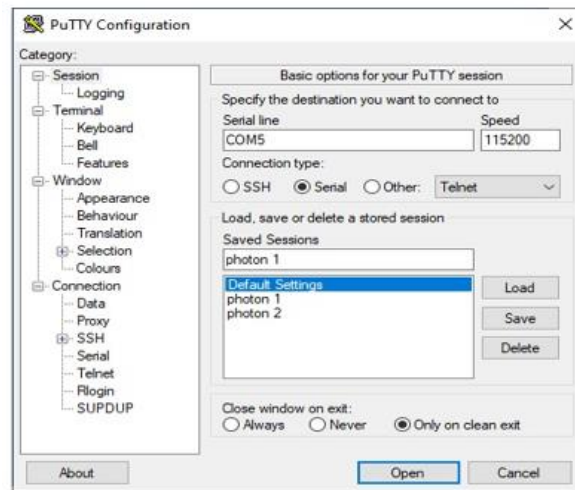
PuTTY Configuration
×
Category:
Session
Logging
Terminal
Keyboard
Bell
Features
Window
Appearance
Behaviour
Translation
Selection
Colours
Connection
Data
Proxy
SSH
Serial
Telnet
Rlogin
SUPDUP

Basic options for your PuTTY session
Specify the destination you want to connect to
Serial line
COM5
Speed
115200
Connection type:
SSH
Serial
Other:
Telnet
Load, save or delete a stored session
Saved Sessions
photon 1
Default Settings
photon 1
photon 2
Load
Save
Delete
Close window on exit:
Always
Never
Only on clean exit

About
Open
Cancel